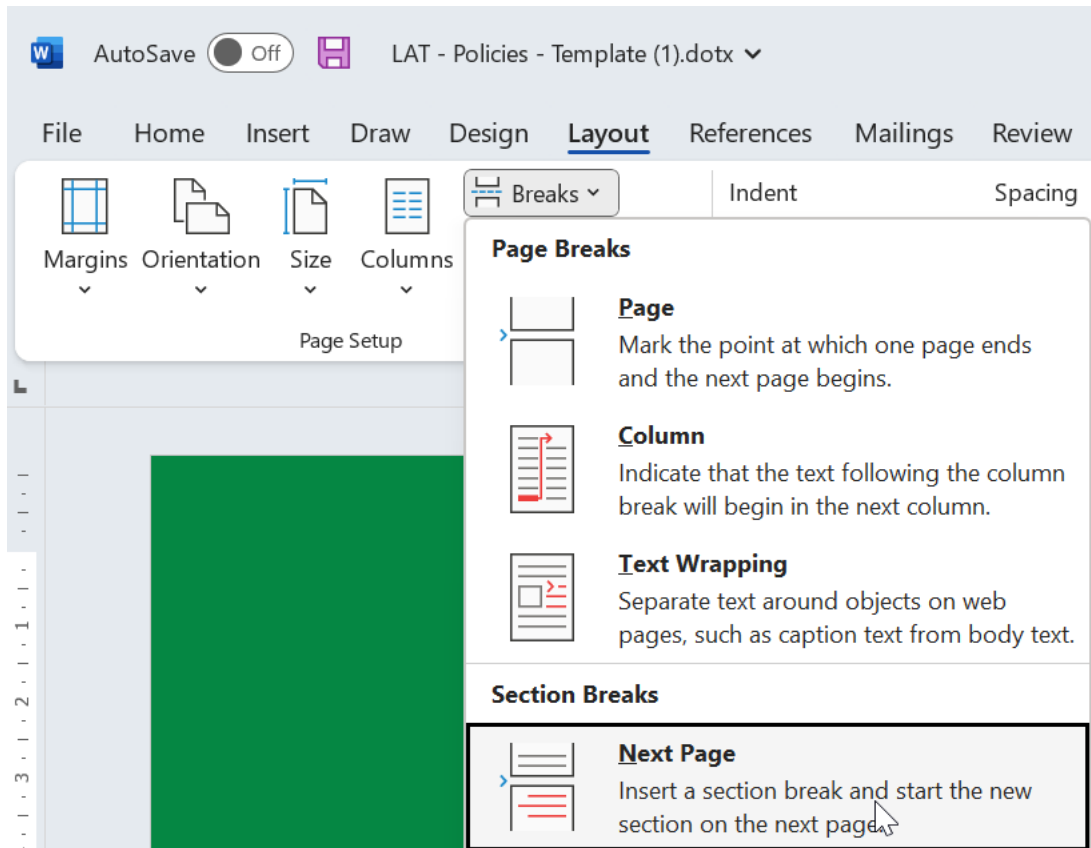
W AutoSave Off LAT - Policies - Template (1).dotx

File Home Insert Draw Design Layout References Mailings Review

Margins Orientation Size Columns

Page Setup

Breaks

Indent Spacing

Page Breaks

Page
Mark the point at which one page ends and the next page begins.

Column
Indicate that the text following the column break will begin in the next column.

Text Wrapping
Separate text around objects on web pages, such as caption text from body text.

Section Breaks

Next Page
Insert a section break and start the new section on the next page.

1
2
3